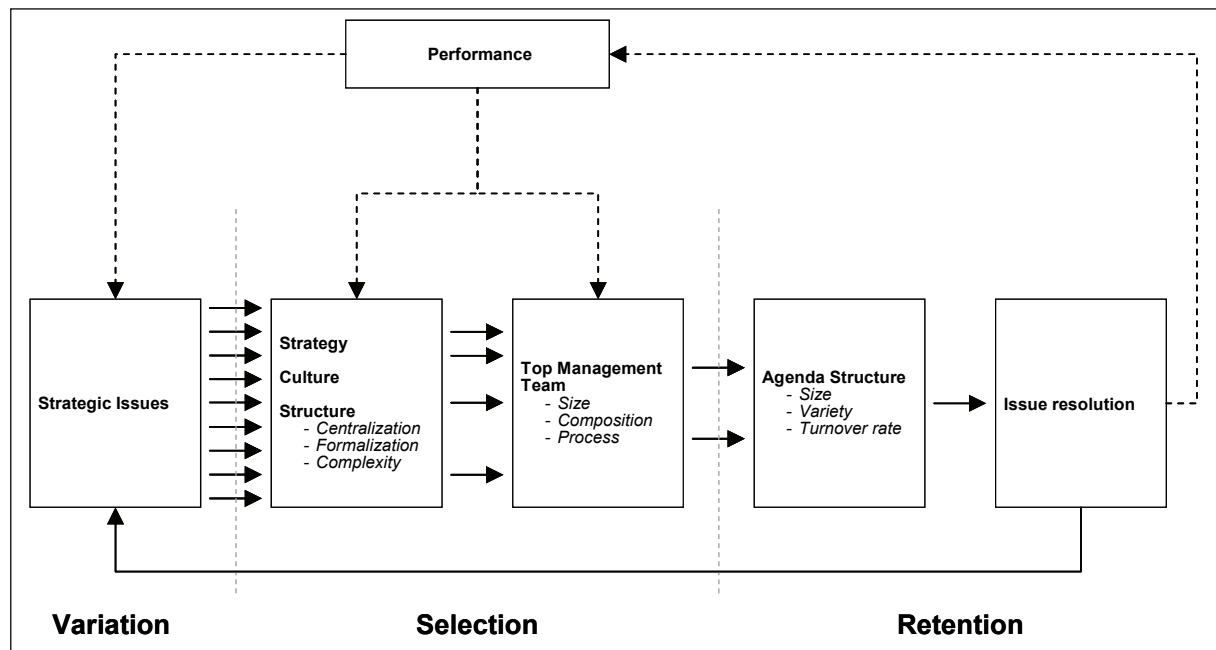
Performance

Strategic Issues

Strategy

Culture

Structure
- Centralization
- Formalization
- Complexity

Top Management Team
- Size
- Composition
- Process

Agenda Structure
- Size
- Variety
- Turnover rate

Issue resolution

Variation

Selection

Retention